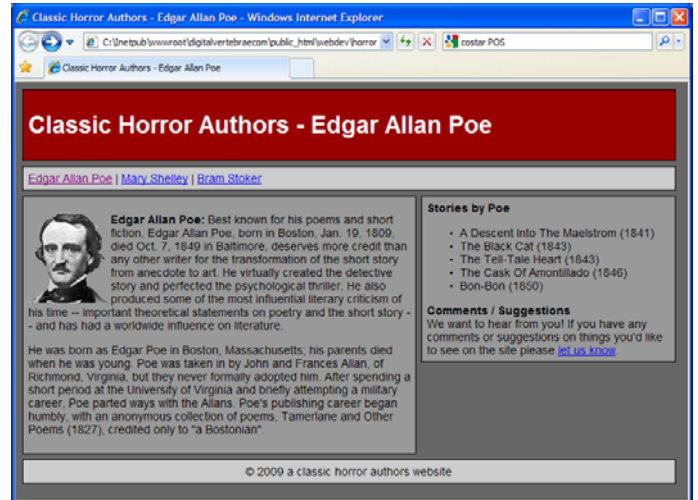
Classic Horror Authors - Edgar Allan Poe - Windows Internet Explorer

C:\Inetpub\wwwroot\digitalvertebraecom\public_html\webdev\horror

costar POS

Classic Horror Authors - Edgar Allan Poe

Classic Horror Authors - Edgar Allan Poe

Edgar Allan Poe | Mary Shelley | Bram Stoker

Edgar Allan Poe: Best known for his poems and short fiction, Edgar Allan Poe, born in Boston, Jan. 19, 1809, died Oct. 7, 1849 in Baltimore, deserves more credit than any other writer for the transformation of the short story from anecdote to art. He virtually created the detective story and perfected the psychological thriller. He also produced some of the most influential literary criticism of his time -- important theoretical statements on poetry and the short story -- and has had a worldwide influence on literature.

He was born as Edgar Poe in Boston, Massachusetts; his parents died when he was young. Poe was taken in by John and Frances Allan, of Richmond, Virginia, but they never formally adopted him. After spending a short period at the University of Virginia and briefly attempting a military career, Poe parted ways with the Allans. Poe's publishing career began humbly, with an anonymous collection of poems, Tamerlane and Other Poems (1827), credited only to "a Bostonian".

Stories by Poe

- A Descent Into The Maelstrom (1841)
- The Black Cat (1843)
- The Tell-Tale Heart (1843)
- The Cask Of Amontillado (1846)
- Bon-Bon (1850)

Comments / Suggestions
We want to hear from you! If you have any comments or suggestions on things you'd like to see on the site please let us know.

© 2009 a classic horror authors website